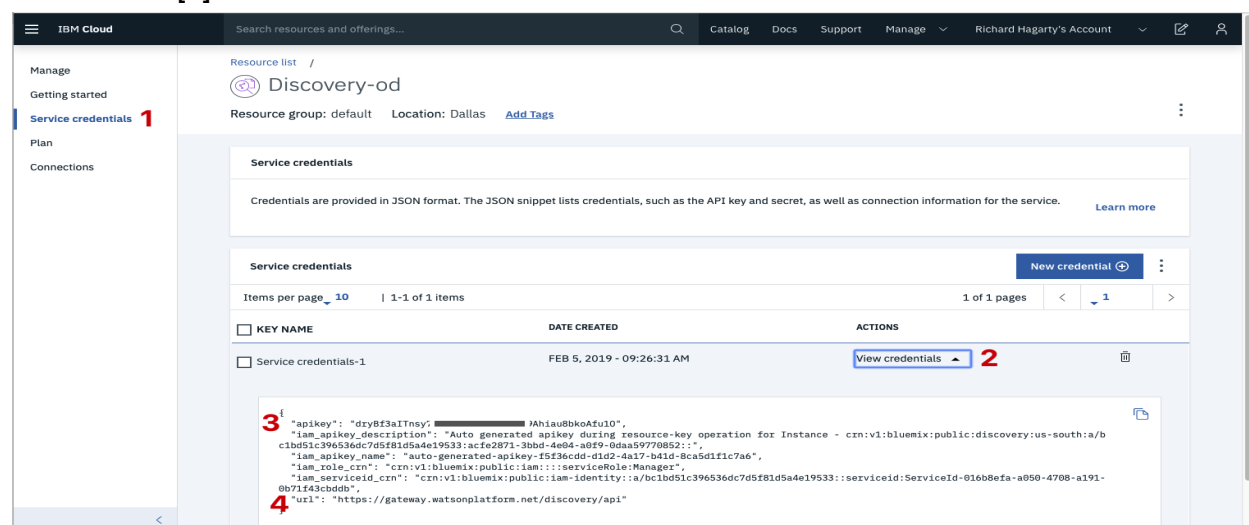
IBM Cloud

Search resources and offerings...

Catalog Docs Support Manage Richard Hagarty's Account

Manage

Getting started

Service credentials 1

Plan

Connections

Resource list /

Discovery-od

Resource group: default Location: Dallas Add Tags

Service credentials

Credentials are provided in JSON format. The JSON snippet lists credentials, such as the API key and secret, as well as connection information for the service.

Learn more

Service credentials

New credential

Items per page 10 | 1-1 of 1 items

1 of 1 pages 1

| KEY NAME | DATE CREATED | ACTIONS |
|---|---|---|
| Service credentials-1 | FEB 5, 2019 - 09:26:31 AM | View credentials 2 |

3 {
"apikey": "dryBf3aITnsy7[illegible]PAhiau8bkoAfu10",
"iam_apikey_description": "Auto generated apikey during resource-key operation for Instance - crn:v1:bluemix:public:discovery:us-south:a/bc1bd51c396536dc7d5f81d5a4e19533:acfe2871-3bbd-4e04-a0f9-0daa59770852::",
"iam_apikey_name": "auto-generated-apikey-f5f36cdd-d1d2-4a17-b41d-8ca5d1f1c7a6",
"iam_role_crn": "crn:v1:bluemix:public:iam::::serviceRole:Manager",
"iam_serviceid_crn": "crn:v1:bluemix:public:iam-identity::a/bc1bd51c396536dc7d5f81d5a4e19533::serviceid:ServiceId-016b8efa-a050-4708-a191-0b71f43cbddb",
4 "url": "https://gateway.watsonplatform.net/discovery/api"
}